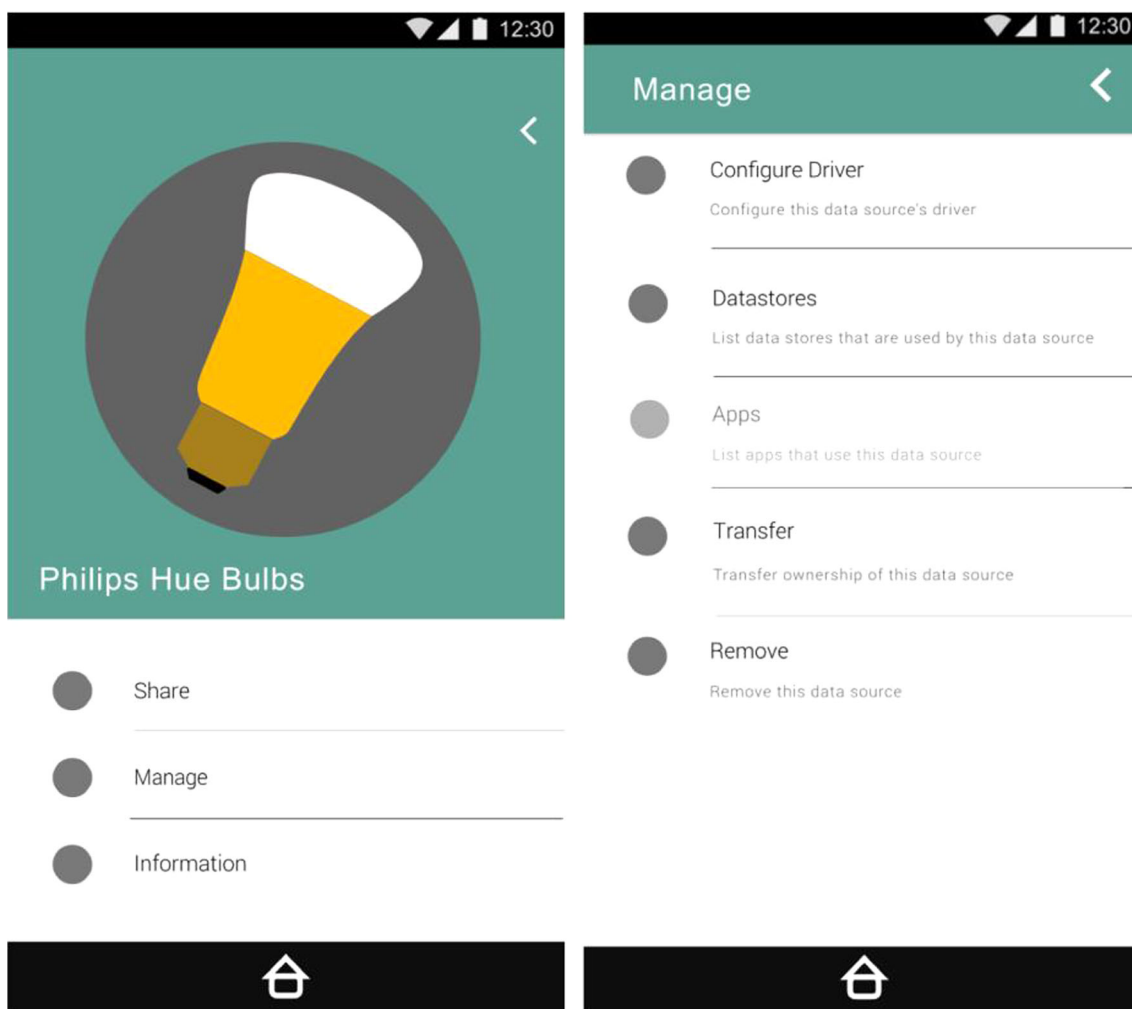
12:30

Philips Hue Bulbs

Share

Manage

Information

12:30

Manage

Configure Driver
Configure this data source's driver

Datastores
List data stores that are used by this data source

Apps
List apps that use this data source

Transfer
Transfer ownership of this data source

Remove
Remove this data source